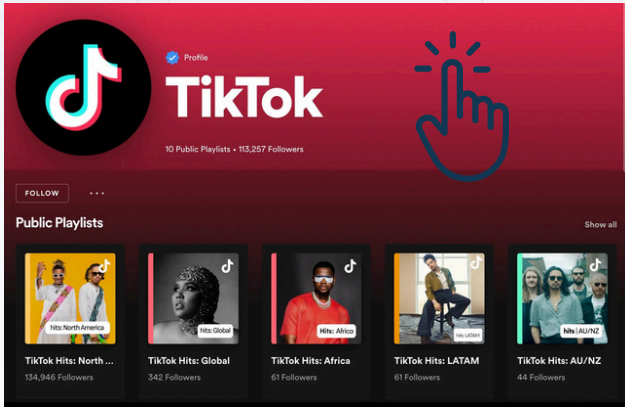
Profile

TikTok

10 Public Playlists • 113,257 Followers

FOLLOW

•••

Public Playlists

Show all

hits: North America

TikTok Hits: North ...

134,946 Followers

hits: Global

TikTok Hits: Global

342 Followers

hits: Africa

TikTok Hits: Africa

61 Followers

hits: LATAM

TikTok Hits: LATAM

61 Followers

hits | AU/NZ

TikTok Hits: AU/NZ

44 Followers